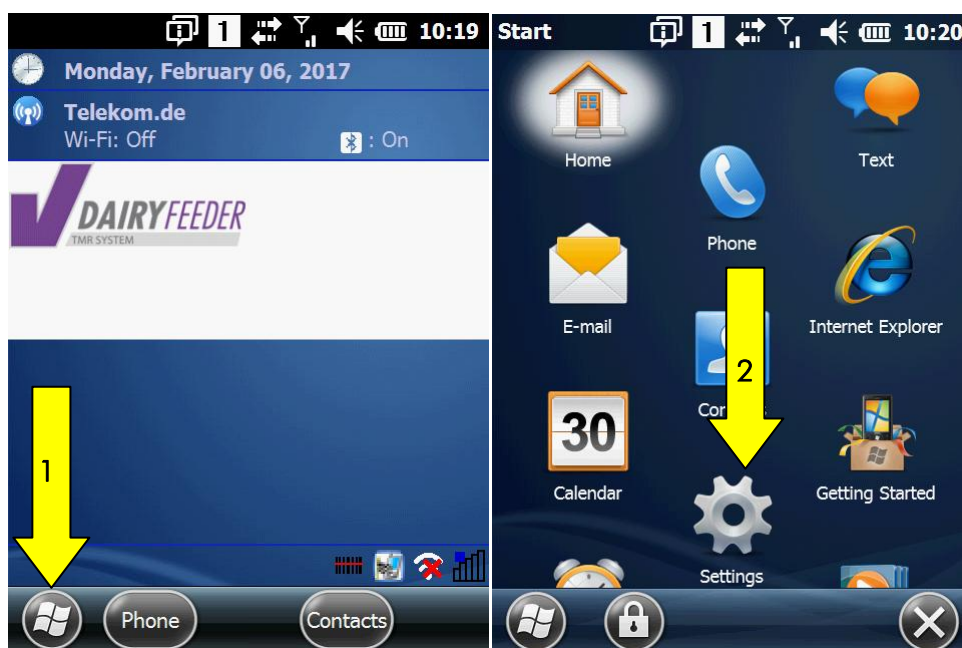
1 10:19

Monday, February 06, 2017

Telekom.de

Wi-Fi: Off : On

DAIRYFEEDER

TMR SYSTEM

1

Phone

Contacts

Start 1 10:20

Home

Text

Phone

E-mail

Internet Explorer

2

Co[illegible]

30

Calendar

Getting Started

Settings